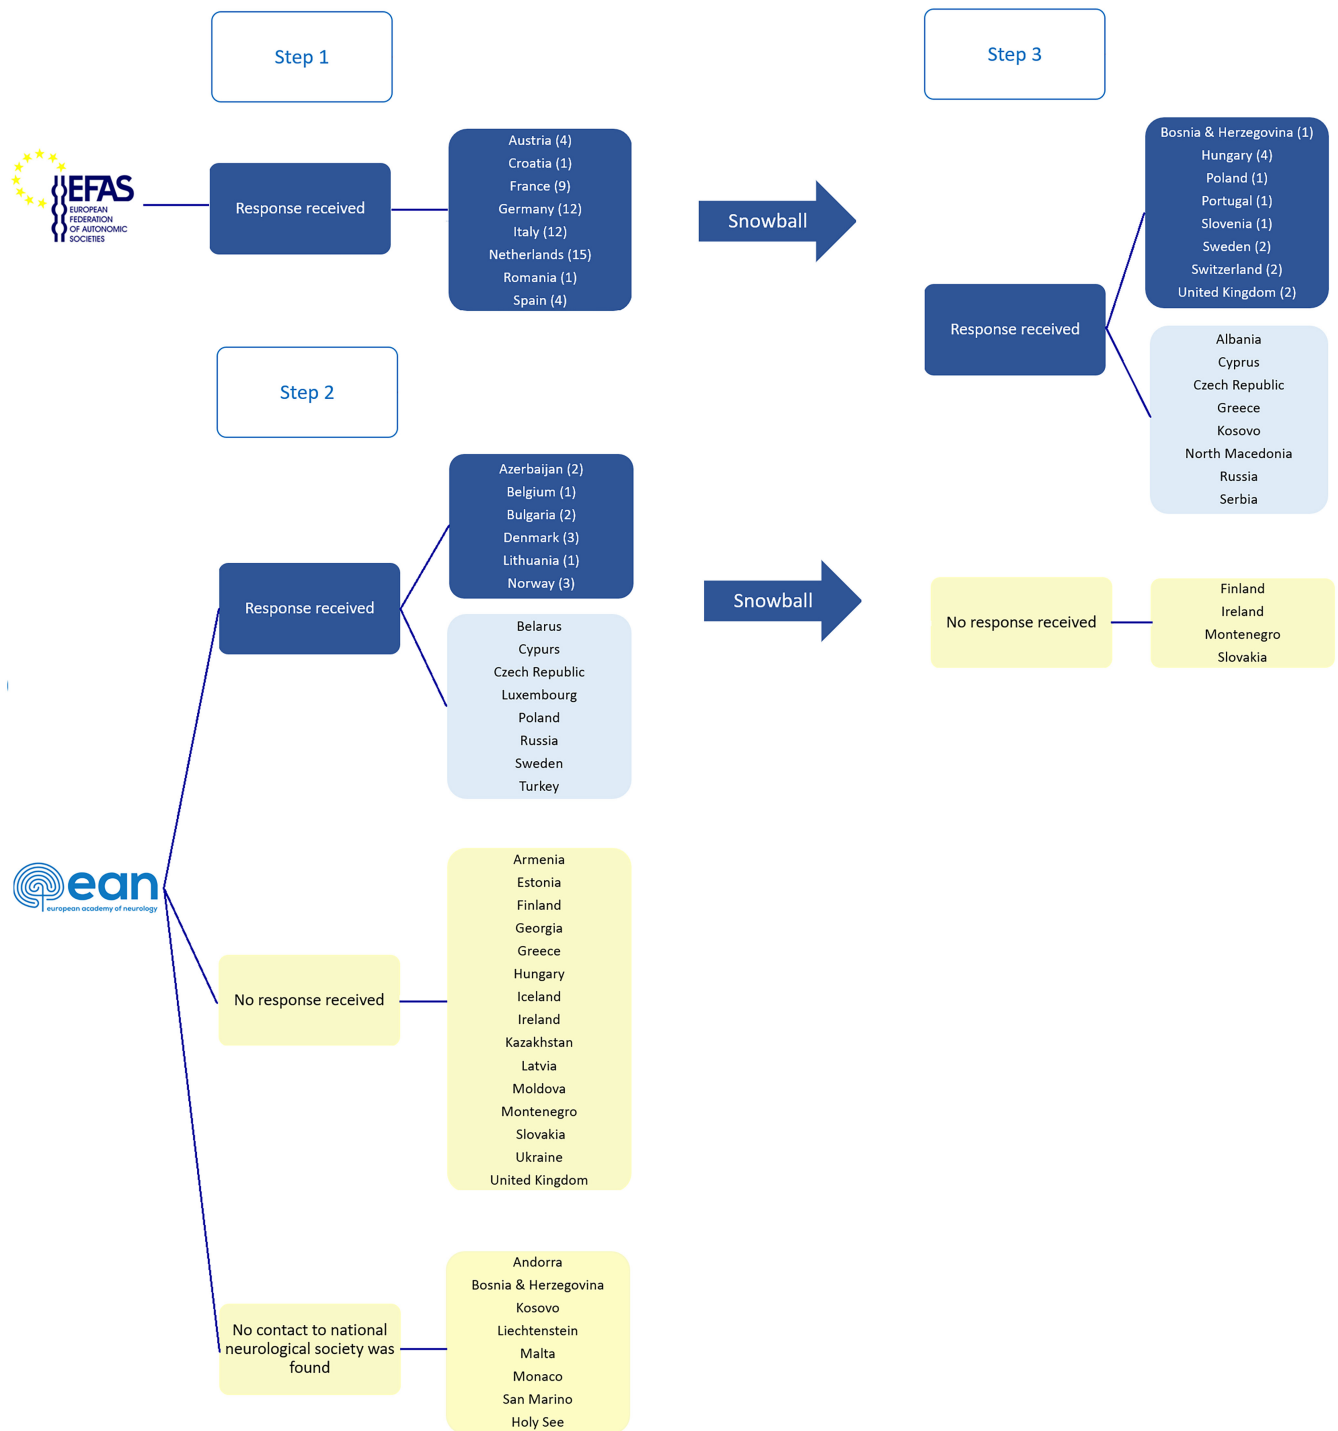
Step 1

Step 3

EFAS
EUROPEAN FEDERATION OF AUTONOMIC SOCIETIES

Response received

Austria (4)
Croatia (1)
France (9)
Germany (12)
Italy (12)
Netherlands (15)
Romania (1)
Spain (4)

Snowball

Bosnia & Herzegovina (1)
Hungary (4)
Poland (1)
Portugal (1)
Slovenia (1)
Sweden (2)
Switzerland (2)
United Kingdom (2)

Response received

Albania
Cyprus
Czech Republic
Greece
Kosovo
North Macedonia
Russia
Serbia

Step 2

Azerbaijan (2)
Belgium (1)
Bulgaria (2)
Denmark (3)
Lithuania (1)
Norway (3)

Response received

Snowball

No response received

Finland
Ireland
Montenegro
Slovakia

Belarus
Cypurs
Czech Republic
Luxembourg
Poland
Russia
Sweden
Turkey

ean
european academy of neurology

Armenia
Estonia
Finland
Georgia
Greece
Hungary
Iceland
Ireland
Kazakhstan
Latvia
Moldova
Montenegro
Slovakia
Ukraine
United Kingdom

No response received

Andorra
Bosnia & Herzegovina
Kosovo
Liechtenstein
Malta
Monaco
San Marino
Holy See

No contact to national neurological society was found